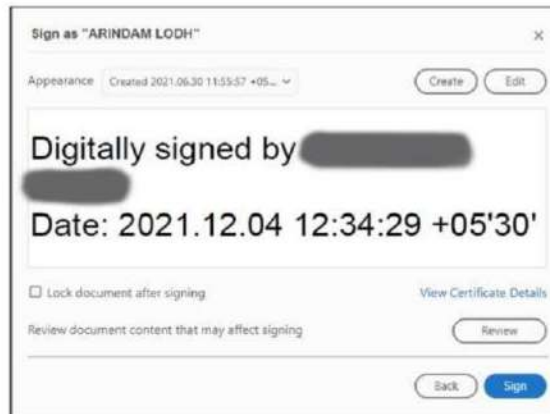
Sign as "ARINDAM LODH"

×

Appearance Created 2021.06.30 11:55:57 +05... 

Create Edit

Digitally signed by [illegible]
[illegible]
Date: 2021.12.04 12:34:29 +05'30'

☐ Lock document after signing

View Certificate Details

Review document content that may affect signing

Review

Back Sign